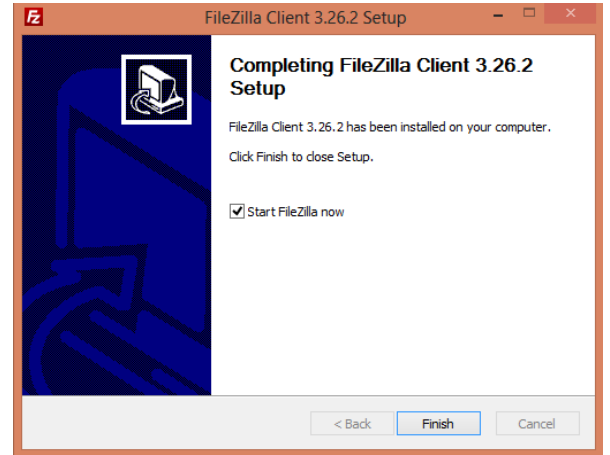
FileZilla Client 3.26.2 Setup

Completing FileZilla Client 3.26.2 Setup

FileZilla Client 3.26.2 has been installed on your computer.

Click Finish to close Setup.

Start FileZilla now

< Back

Finish

Cancel